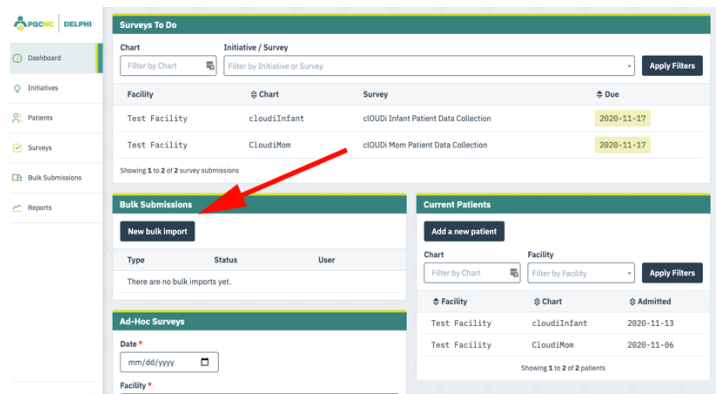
PQCNC | DELPHI

Dashboard
Initiatives
Patients
Surveys
Bulk Submissions
Reports

Surveys To Do

Chart
Filter by Chart

Initiative / Survey
Filter by Initiative or Survey

Apply Filters

| Facility | Chart | Survey | Due |
|---|---|---|---|
| Test Facility | cloudiInfant | clOUDi Infant Patient Data Collection | 2020-11-17 |
| Test Facility | CloudiMom | clOUDi Mom Patient Data Collection | 2020-11-17 |

Showing 1 to 2 of 2 survey submissions

Bulk Submissions

New bulk import

| Type | Status | User |
|---|---|---|
| There are no bulk imports yet. | | |

Current Patients

Add a new patient

Chart
Filter by Chart

Facility
Filter by Facility

Apply Filters

| Facility | Chart | Admitted |
|---|---|---|
| Test Facility | cloudiInfant | 2020-11-13 |
| Test Facility | CloudiMom | 2020-11-06 |

Showing 1 to 2 of 2 patients

Ad-Hoc Surveys

Date *
mm/dd/yyyy

Facility *